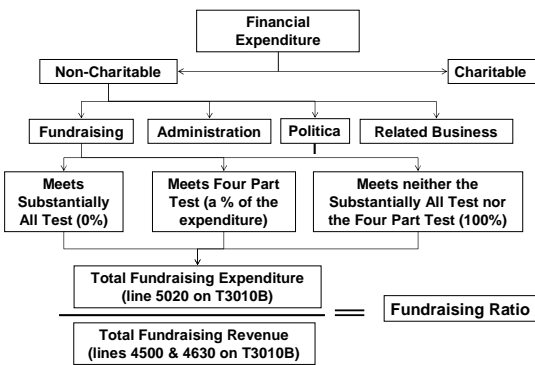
Financial Expenditure

Non-Charitable

Charitable

Fundraising

Administration

Politica

Related Business

Meets Substantially All Test (0%)

Meets Four Part Test (a % of the expenditure)

Meets neither the Substantially All Test nor the Four Part Test (100%)

Total Fundraising Expenditure (line 5020 on T3010B)

Total Fundraising Revenue (lines 4500 & 4630 on T3010B)

Fundraising Ratio